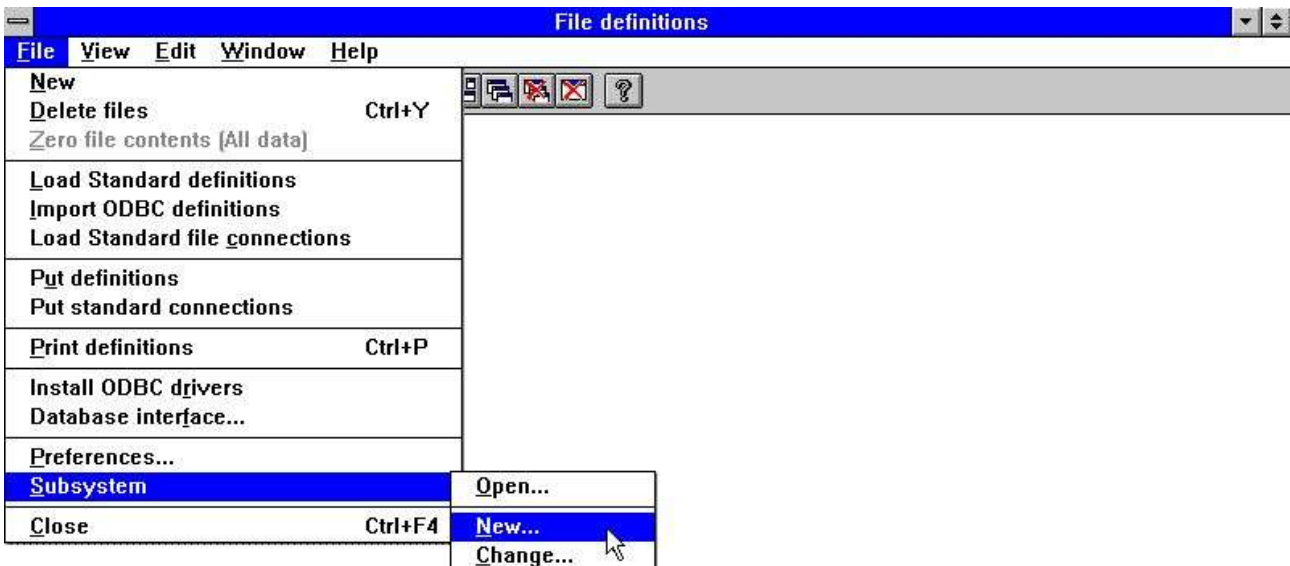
File definitions

File View Edit Window Help

New
Delete files Ctrl+Y
Zero file contents (All data)
Load Standard definitions
Import ODBC definitions
Load Standard file connections
Put definitions
Put standard connections
Print definitions Ctrl+P
Install ODBC drivers
Database interface...
Preferences...
Subsystem
Close Ctrl+F4

Open...
New...
Change...